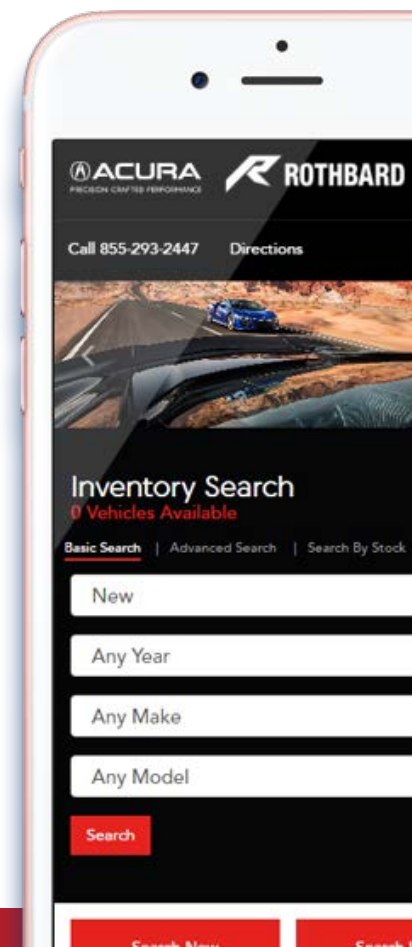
ACURA
PRECISION CRAFTED PERFORMANCE
ROTHBARD

Call 855-293-2447 Directions

Inventory Search
0 Vehicles Available

Basic Search | Advanced Search | Search By Stock

New

Any Year

Any Make

Any Model

Search

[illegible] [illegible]